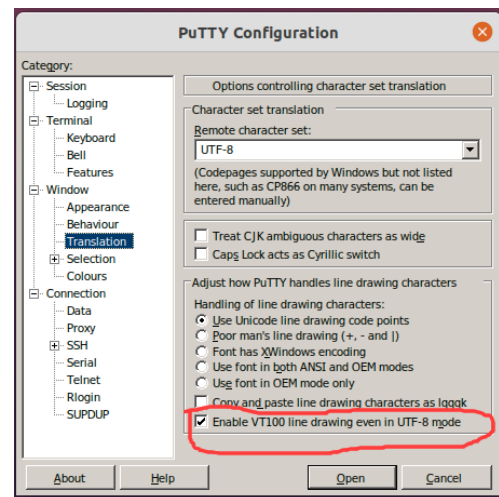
PuTTY Configuration

Category:

Session
Logging
Terminal
Keyboard
Bell
Features
Window
Appearance
Behaviour
Translation
Selection
Colours
Connection
Data
Proxy
SSH
Serial
Telnet
Rlogin
SUPDUP

Options controlling character set translation

Character set translation
Remote character set:
UTF-8
(Codepages supported by Windows but not listed here, such as CP866 on many systems, can be entered manually)

Treat CJK ambiguous characters as wide
Caps Lock acts as Cyrillic switch

Adjust how PuTTY handles line drawing characters
Handling of line drawing characters:
Use Unicode line drawing code points
Poor man's line drawing (+, - and |)
Font has XWindows encoding
Use font in both ANSI and OEM modes
Use font in OEM mode only
Copy and paste line drawing characters as lqqqk
Enable VT100 line drawing even in UTF-8 mode

About
Help
Open
Cancel